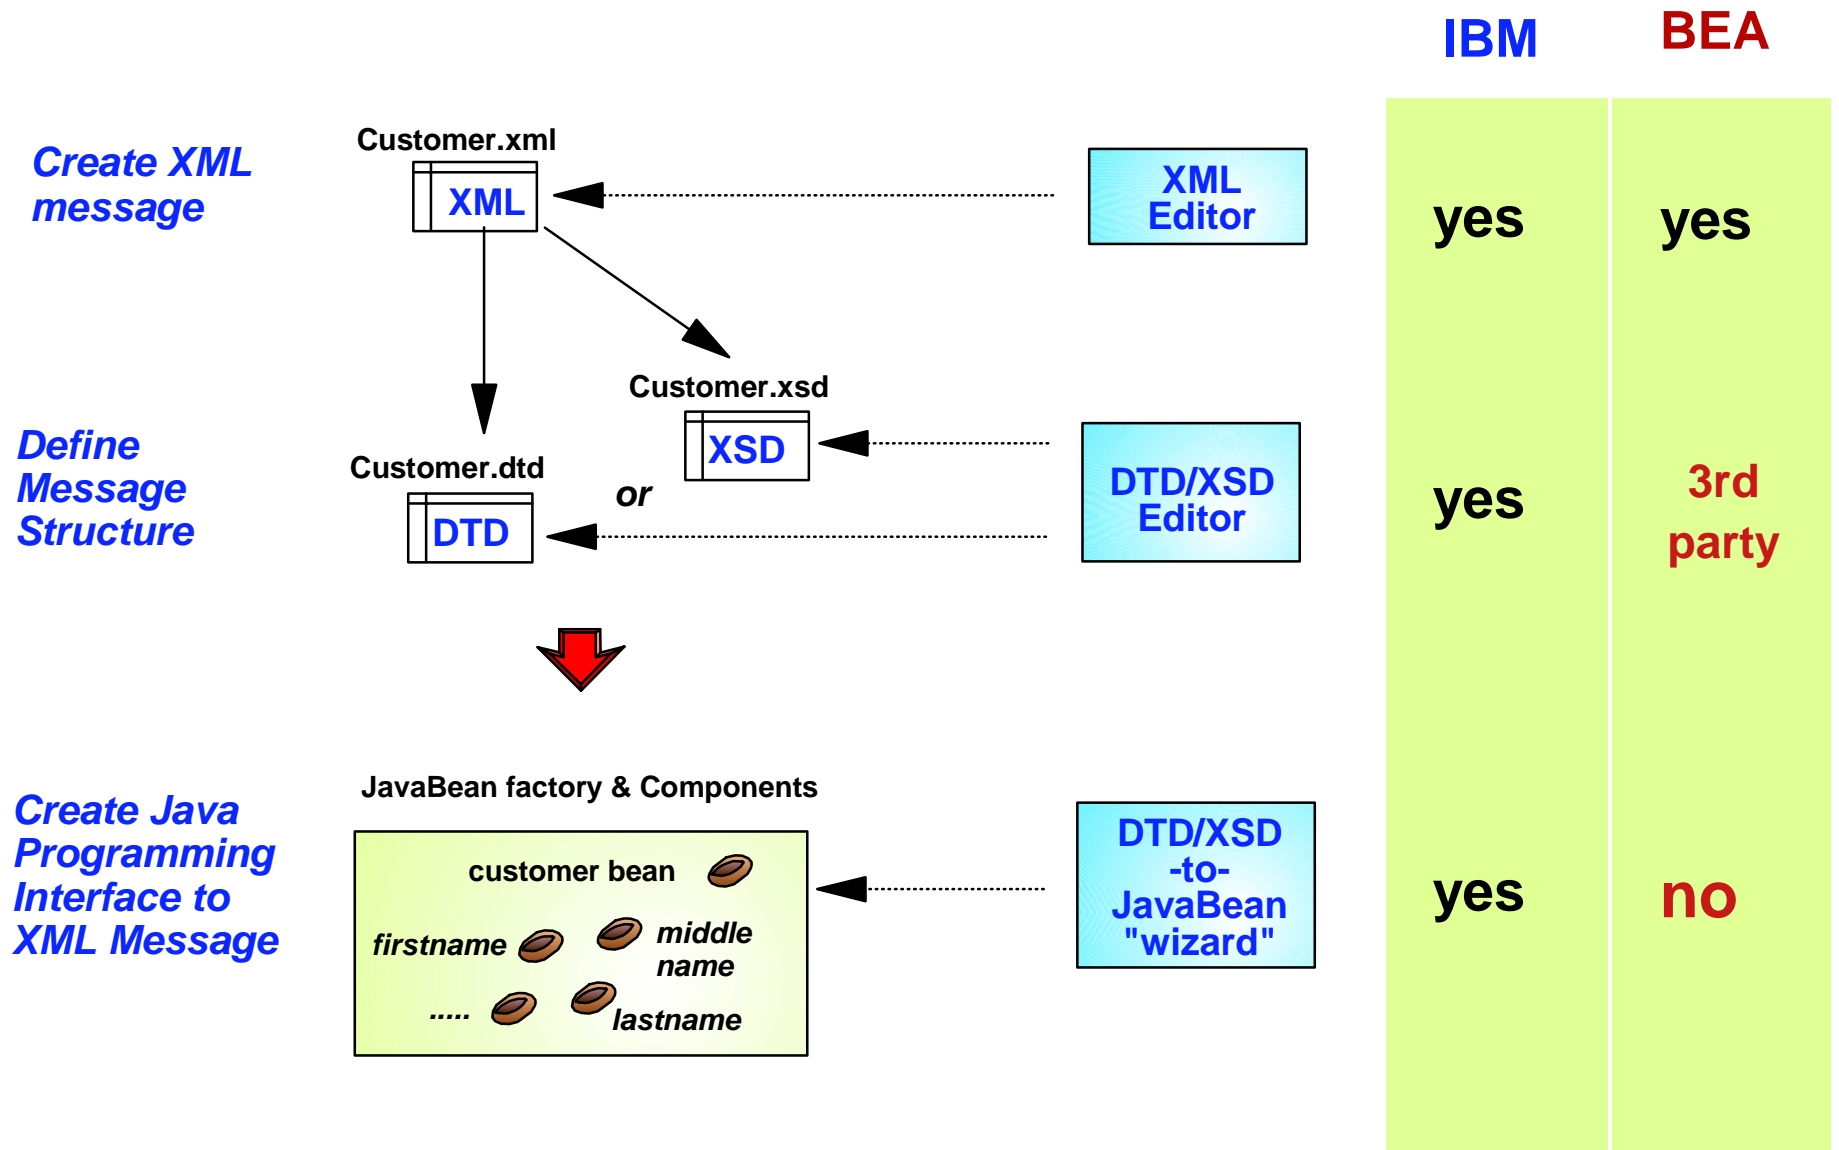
IBM

BEA

Create XML message

Customer.xml

XML

XML Editor

yes

yes

Customer.xsd

XSD

Define Message Structure

Customer.dtd

or

DTD

DTD/XSD Editor

yes

3rd party

JavaBean factory & Components

Create Java Programming Interface to XML Message

customer bean

firstname

middle name

.....

lastname

DTD/XSD -to- JavaBean "wizard"

yes

no